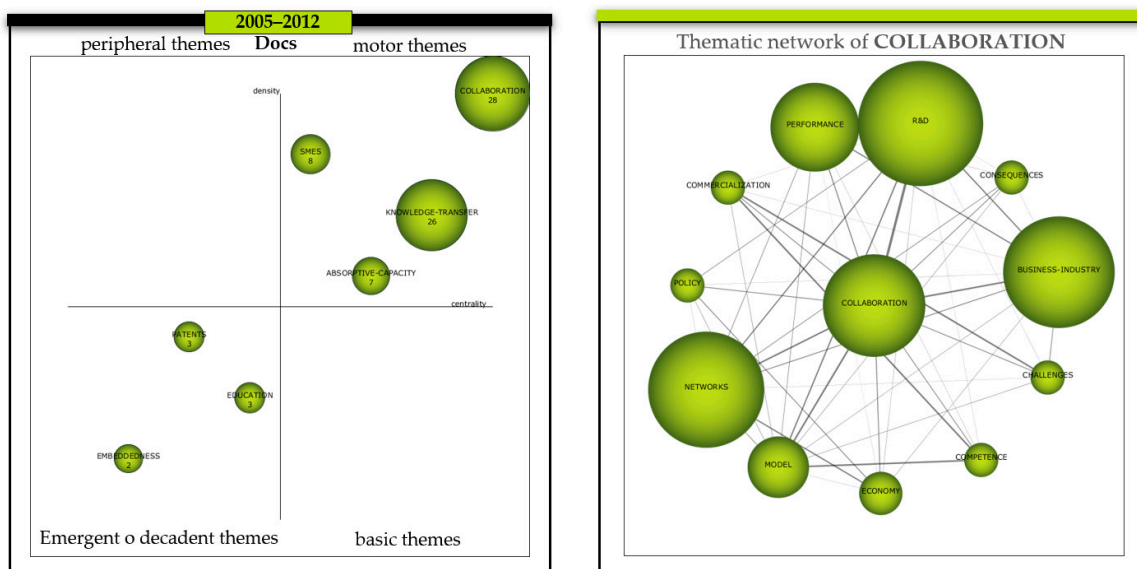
2005–2012

peripheral themes Docs motor themes

density

COLLABORATION
28

SMES
8

KNOWLEDGE-TRANSFER
26

ABSORPTIVE-CAPACITY
7

centrality

PATENTS
3

EDUCATION
3

EMBEDDEDNESS
2

Emergent o decadent themes basic themes

Thematic network of COLLABORATION

PERFORMANCE

R&D

COMMERCIALIZATION

CONSEQUENCES

BUSINESS-INDUSTRY

POLICY

COLLABORATION

NETWORKS

CHALLENGES

MODEL

COMPETENCE

ECONOMY